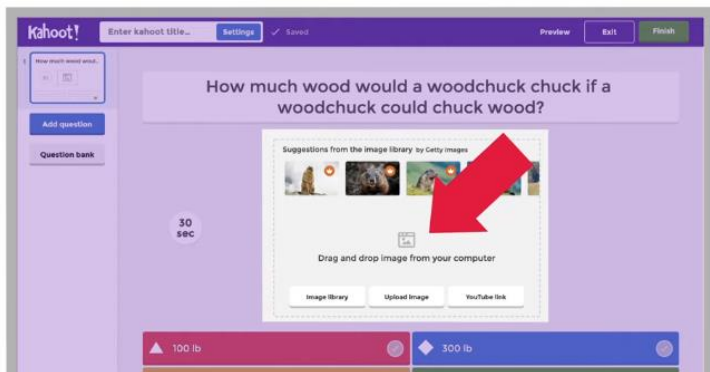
Kahoot!
Enter kahoot title...
Settings
Saved
Preview
Exit
Finish

1
How much wood would...

Add question
Question bank

How much wood would a woodchuck chuck if a woodchuck could chuck wood?

30 sec

Suggestions from the image library by Getty Images

Drag and drop image from your computer

Image library
Upload image
YouTube link

100 lb
300 lb